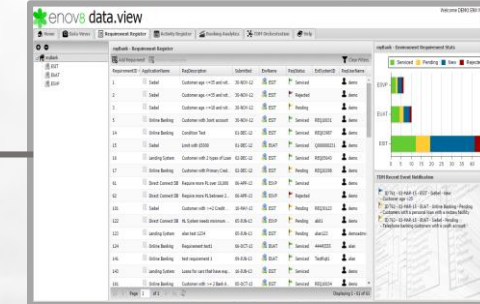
enov8 data.view

Welcome DEMO DM

Home | Data Views | Requirement Register | Activity Register | Pending Analytics | CRM Orchestration | Help

mybank
EST
SIAT
EDVP

mybank - Requirement Register

Add Requirement

Clear Filters

| RequirementID | ApplicationName | ReqDescription | Submitted | EnvName | ReqStatus | EnvContentID | RequestorName |
|---|---|---|---|---|---|---|---|
| 1 | Siebel | Customer age <=35 and not... | 30-NOV-12 | EDVP | Serviced | | demo |
| 2 | Siebel | Customer age <=35 and not... | 30-NOV-12 | EDVP | Rejected | | demo |
| 3 | Siebel | Customer age <=35 and not... | 30-NOV-12 | EDVP | Pending | | demo |
| 5 | Online Banking | Customer with 3cert account | 30-NOV-12 | EDVP | Serviced | REQ10031 | demo |
| 14 | Online Banking | Condition Test | 01-DEC-12 | EDVP | Serviced | REQ03987 | demo |
| 15 | Siebel | Limit with $5500 | 01-DEC-12 | SIAT | Serviced | Q00000231 | demo |
| 16 | Lending System | Customer with 2 types of Loan | 03-DEC-12 | EDVP | Serviced | REQ05043 | demo |
| 17 | Online Banking | Customer with Primary Cod... | 03-DEC-12 | EDVP | Pending | REQ02048 | demo |
| 18 | Direct Connect DB | Require more PL over 10,000 | 05-APR-13 | EDVP | Serviced | | demo |
| 19 | Direct Connect DB | Require more PL over 10,000 | 05-APR-13 | EDVP | Rejected | | demo |
| 116 | Siebel | Customer with >=2 Credit... | 06-MAR-13 | EDVP | Serviced | REQ0123 | demo |
| 117 | Direct Connect DB | PL Collect needs minimum... | 07-MAR-13 | EDVP | Pending | abt1 | demo |
| 118 | Online Banking | Customer age <=35 and not... | 05-MAR-13 | EDVP | Pending | | demo |
| 123 | Lending System | alan test 1234 | 05-MAR-13 | EDVP | Pending | alan123 | demoadmin |
| 124 | Online Banking | Requirement test1 | 06-OCT-13 | SIAT | Serviced | 4440555 | alan |
| 134 | Online Banking | test requirement 1 | 06-OCT-13 | SIAT | Serviced | TestKp1 | alan |
| 135 | Lending System | Loans for card that have exp... | 10-OCT-13 | EDVP | Pending | | demo |
| 141 | Online Banking | Customer with >=2 Bank A... | 10-OCT-13 | EDVP | Pending | REQ00034 | demo |

Page 1 of 1

Displaying 1 - 91 of 91

mybank - Environment Requirement Stats

Serviced | Pending | New | Rejected

EDVP
SIAT
EST

0 5 10 15 20 25 30 35 40

CRM Record Event Notification

[E76] - 02-MAR-13 - EST - Siebel - Wei Customer age <35
[E76] - 02-MAR-13 - SIAT - Online Banking - Pending - Customers with a personal loan with a lesbos facility
[E76] - 02-MAR-13 - SIAT - Online Banking - Pending - Telephone banking customer with a credit account